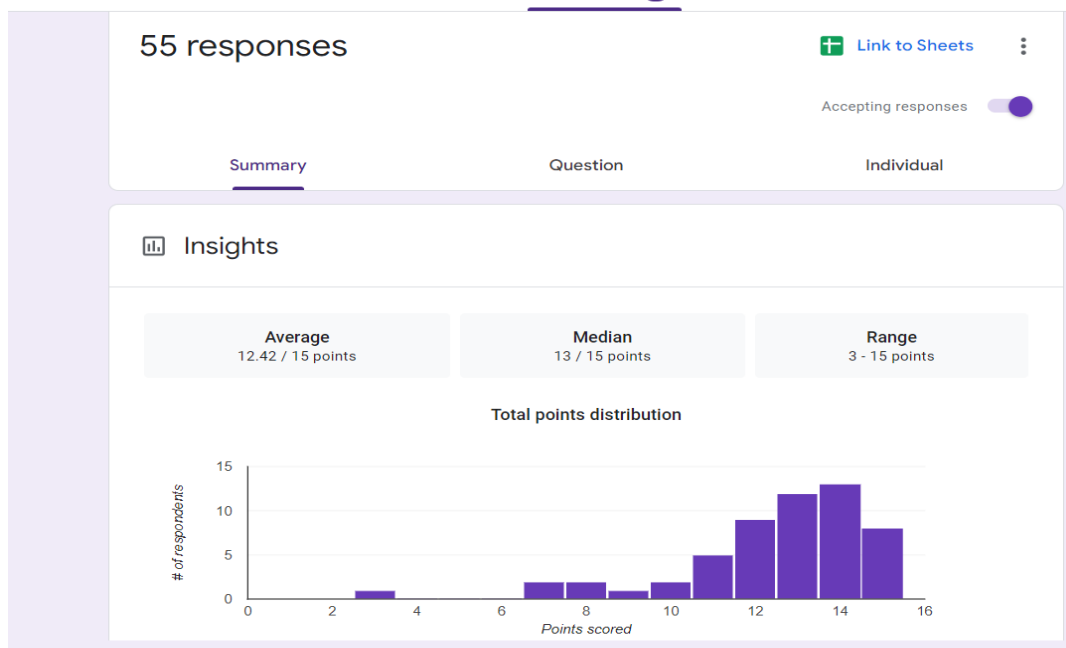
55 responses

Link to Sheets

Accepting responses

Summary

Question

Individual

Insights

Average
12.42 / 15 points

Median
13 / 15 points

Range
3 - 15 points

Total points distribution

15
10
5
0

# of respondents

0
2
4
6
8
10
12
14
16

Points scored